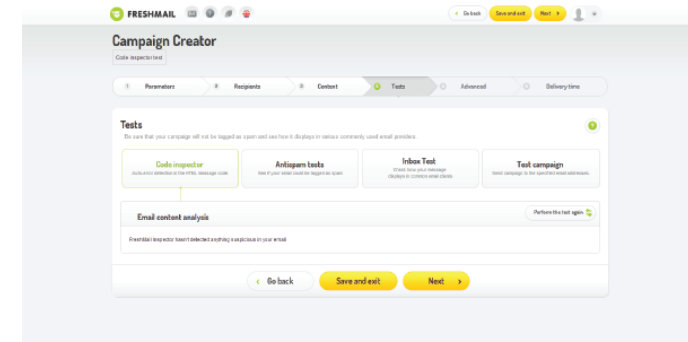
FRESHMAIL

Go back Save and exit Next

Campaign Creator

Code inspector test

1 Parameters 2 Recipients 3 Content Tests Advanced Delivery time

Tests

Be sure that your campaign will not be flagged as spam and see how it displays in various commonly used email providers.

Code inspector
Actual errors detected in the HTML message code

Antispam tests
See if your email could be flagged as spam

Inbox Test
Check how your message displays in common email clients

Test campaign
Send campaign to the specified email addresses

Email content analysis

Perform the test again

FreshMail Inspector hasn't detected anything suspicious in your email.

Go back Save and exit Next